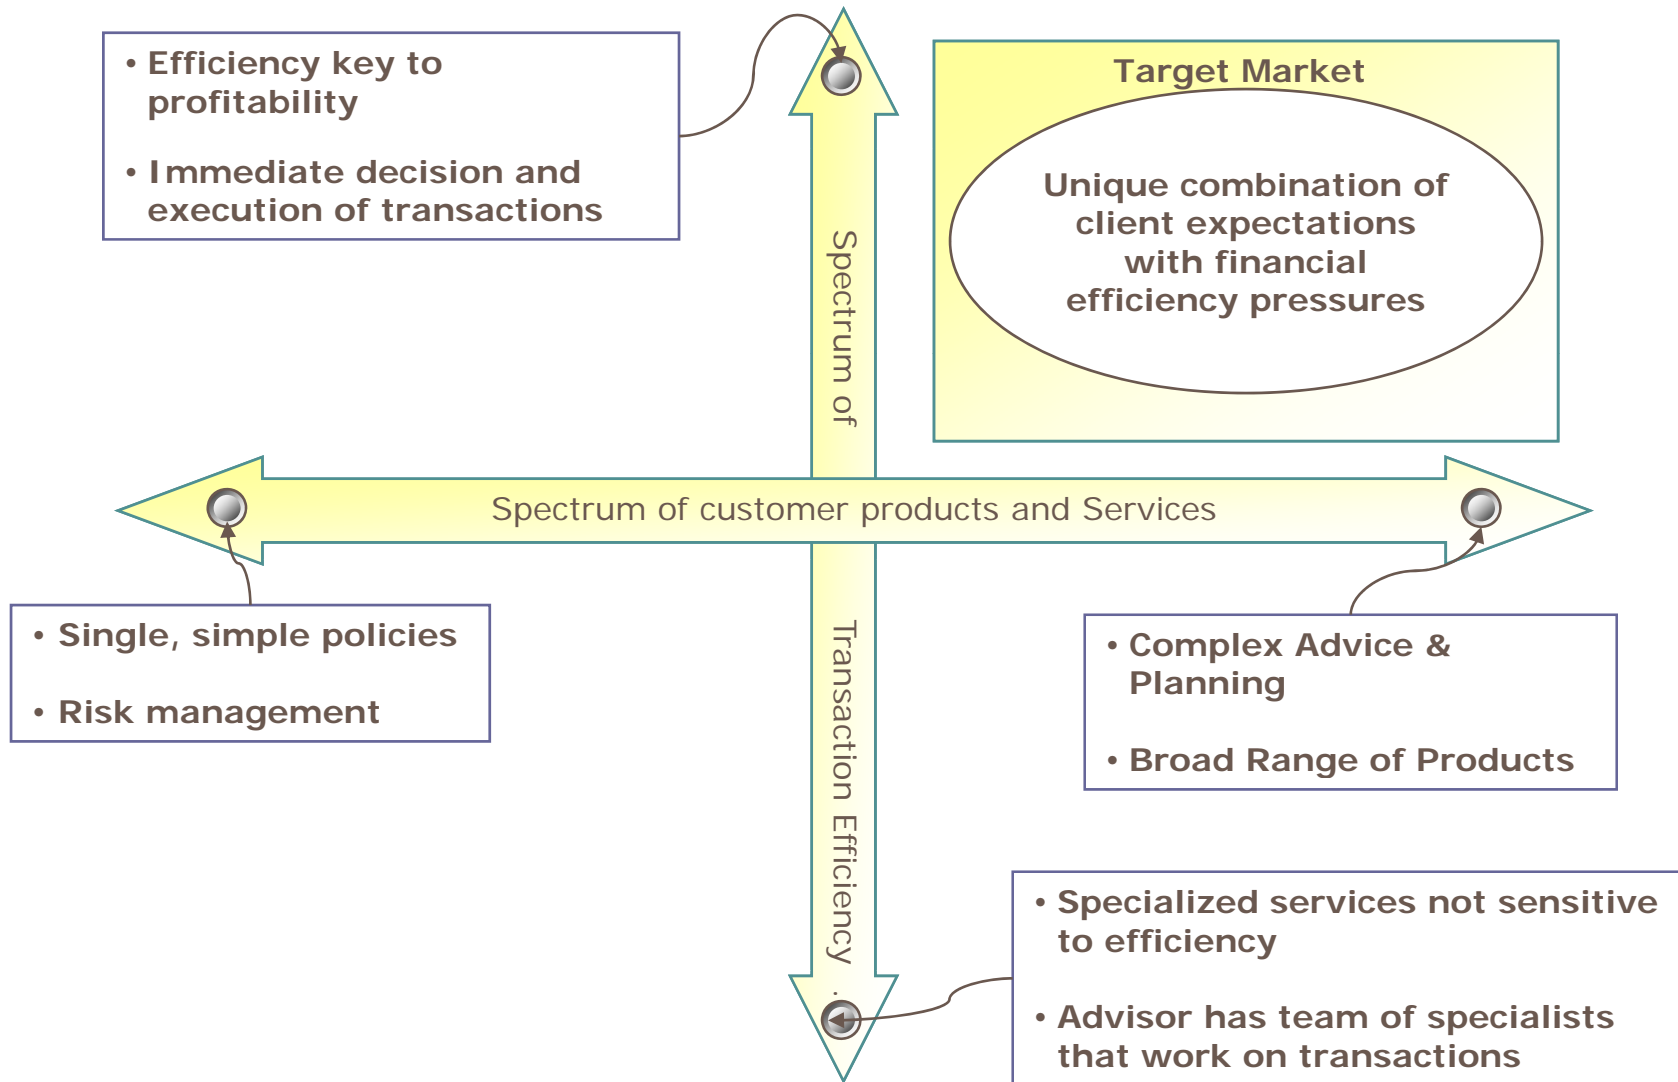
• Efficiency key to profitability

• Immediate decision and execution of transactions

Target Market

Unique combination of client expectations with financial efficiency pressures

Spectrum of

Spectrum of customer products and Services

Transaction Efficiency

• Single, simple policies

• Risk management

• Complex Advice & Planning

• Broad Range of Products

• Specialized services not sensitive to efficiency

• Advisor has team of specialists that work on transactions